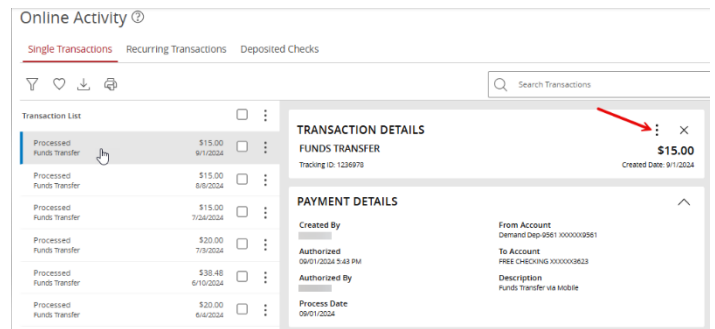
Online Activity ⓘ

Single Transactions Recurring Transactions Deposited Checks

Search Transactions

Transaction List

Processed
Funds Transfer
$15.00
9/1/2024

Processed
Funds Transfer
$15.00
8/8/2024

Processed
Funds Transfer
$15.00
7/24/2024

Processed
Funds Transfer
$20.00
7/3/2024

Processed
Funds Transfer
$38.48
6/10/2024

Processed
Funds Transfer
$20.00
6/4/2024

TRANSACTION DETAILS

FUNDS TRANSFER
Tracking ID: 1236978
$15.00
Created Date: 9/1/2024

PAYMENT DETAILS

Created By

Authorized
09/01/2024 5:43 PM

Authorized By

Process Date
09/01/2024

From Account
Demand Dep-9561 XXXXXX9561

To Account
FREE CHECKING XXXXXX3623

Description
Funds Transfer via Mobile